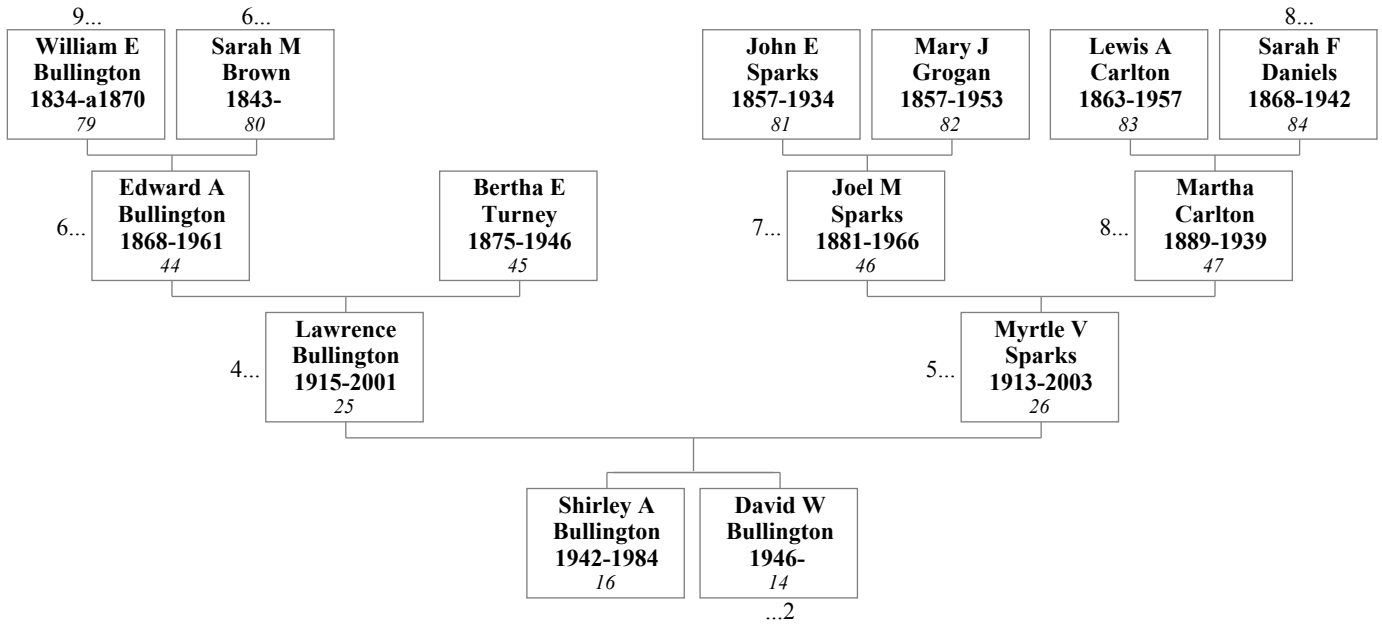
9...
William E Bullington 1834-a1870
79

6...
Sarah M Brown 1843-
80

John E Sparks 1857-1934
81

Mary J Grogan 1857-1953
82

Lewis A Carlton 1863-1957
83

8...
Sarah F Daniels 1868-1942
84

6...
Edward A Bullington 1868-1961
44

Bertha E Turney 1875-1946
45

7...
Joel M Sparks 1881-1966
46

8...
Martha Carlton 1889-1939
47

4...
Lawrence Bullington 1915-2001
25

5...
Myrtle V Sparks 1913-2003
26

Shirley A Bullington 1942-1984
16

David W Bullington 1946-
14
...2